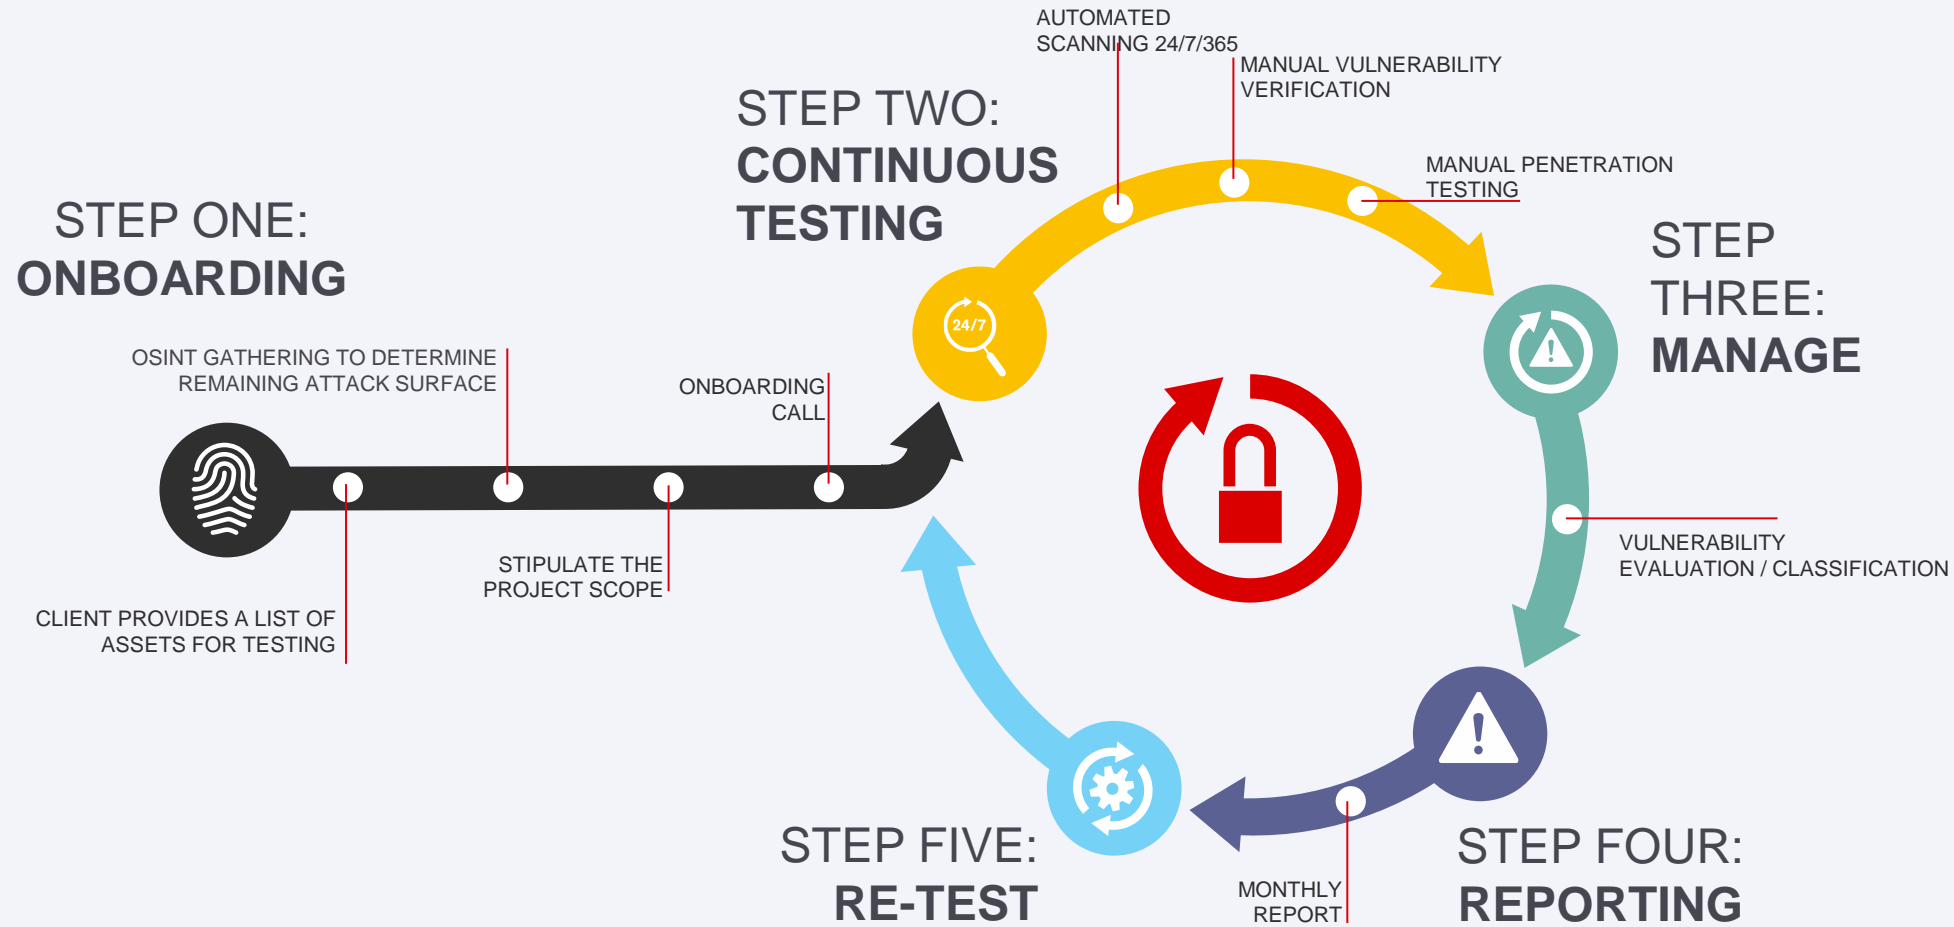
STEP ONE:
ONBOARDING

OSINT GATHERING TO DETERMINE REMAINING ATTACK SURFACE

ONBOARDING CALL

STIPULATE THE PROJECT SCOPE

CLIENT PROVIDES A LIST OF ASSETS FOR TESTING

STEP TWO:
CONTINUOUS TESTING

AUTOMATED SCANNING 24/7/365

MANUAL VULNERABILITY VERIFICATION

MANUAL PENETRATION TESTING

24/7

STEP THREE:
MANAGE

VULNERABILITY EVALUATION / CLASSIFICATION

STEP FOUR:
REPORTING

MONTHLY REPORT

STEP FIVE:
RE-TEST